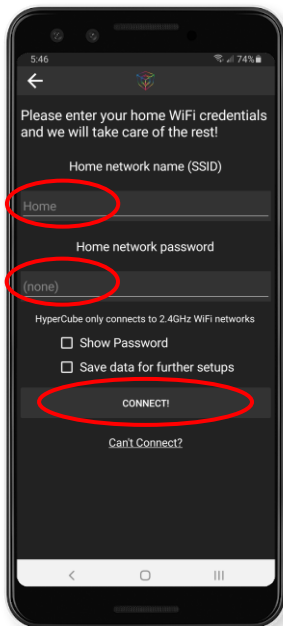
5:46

74%

Please enter your home WiFi credentials and we will take care of the rest!

Home network name (SSID)

Home

Home network password

(none)

HyperCube only connects to 2.4GHz WiFi networks

Show Password

Save data for further setups

CONNECT!

Can't Connect?